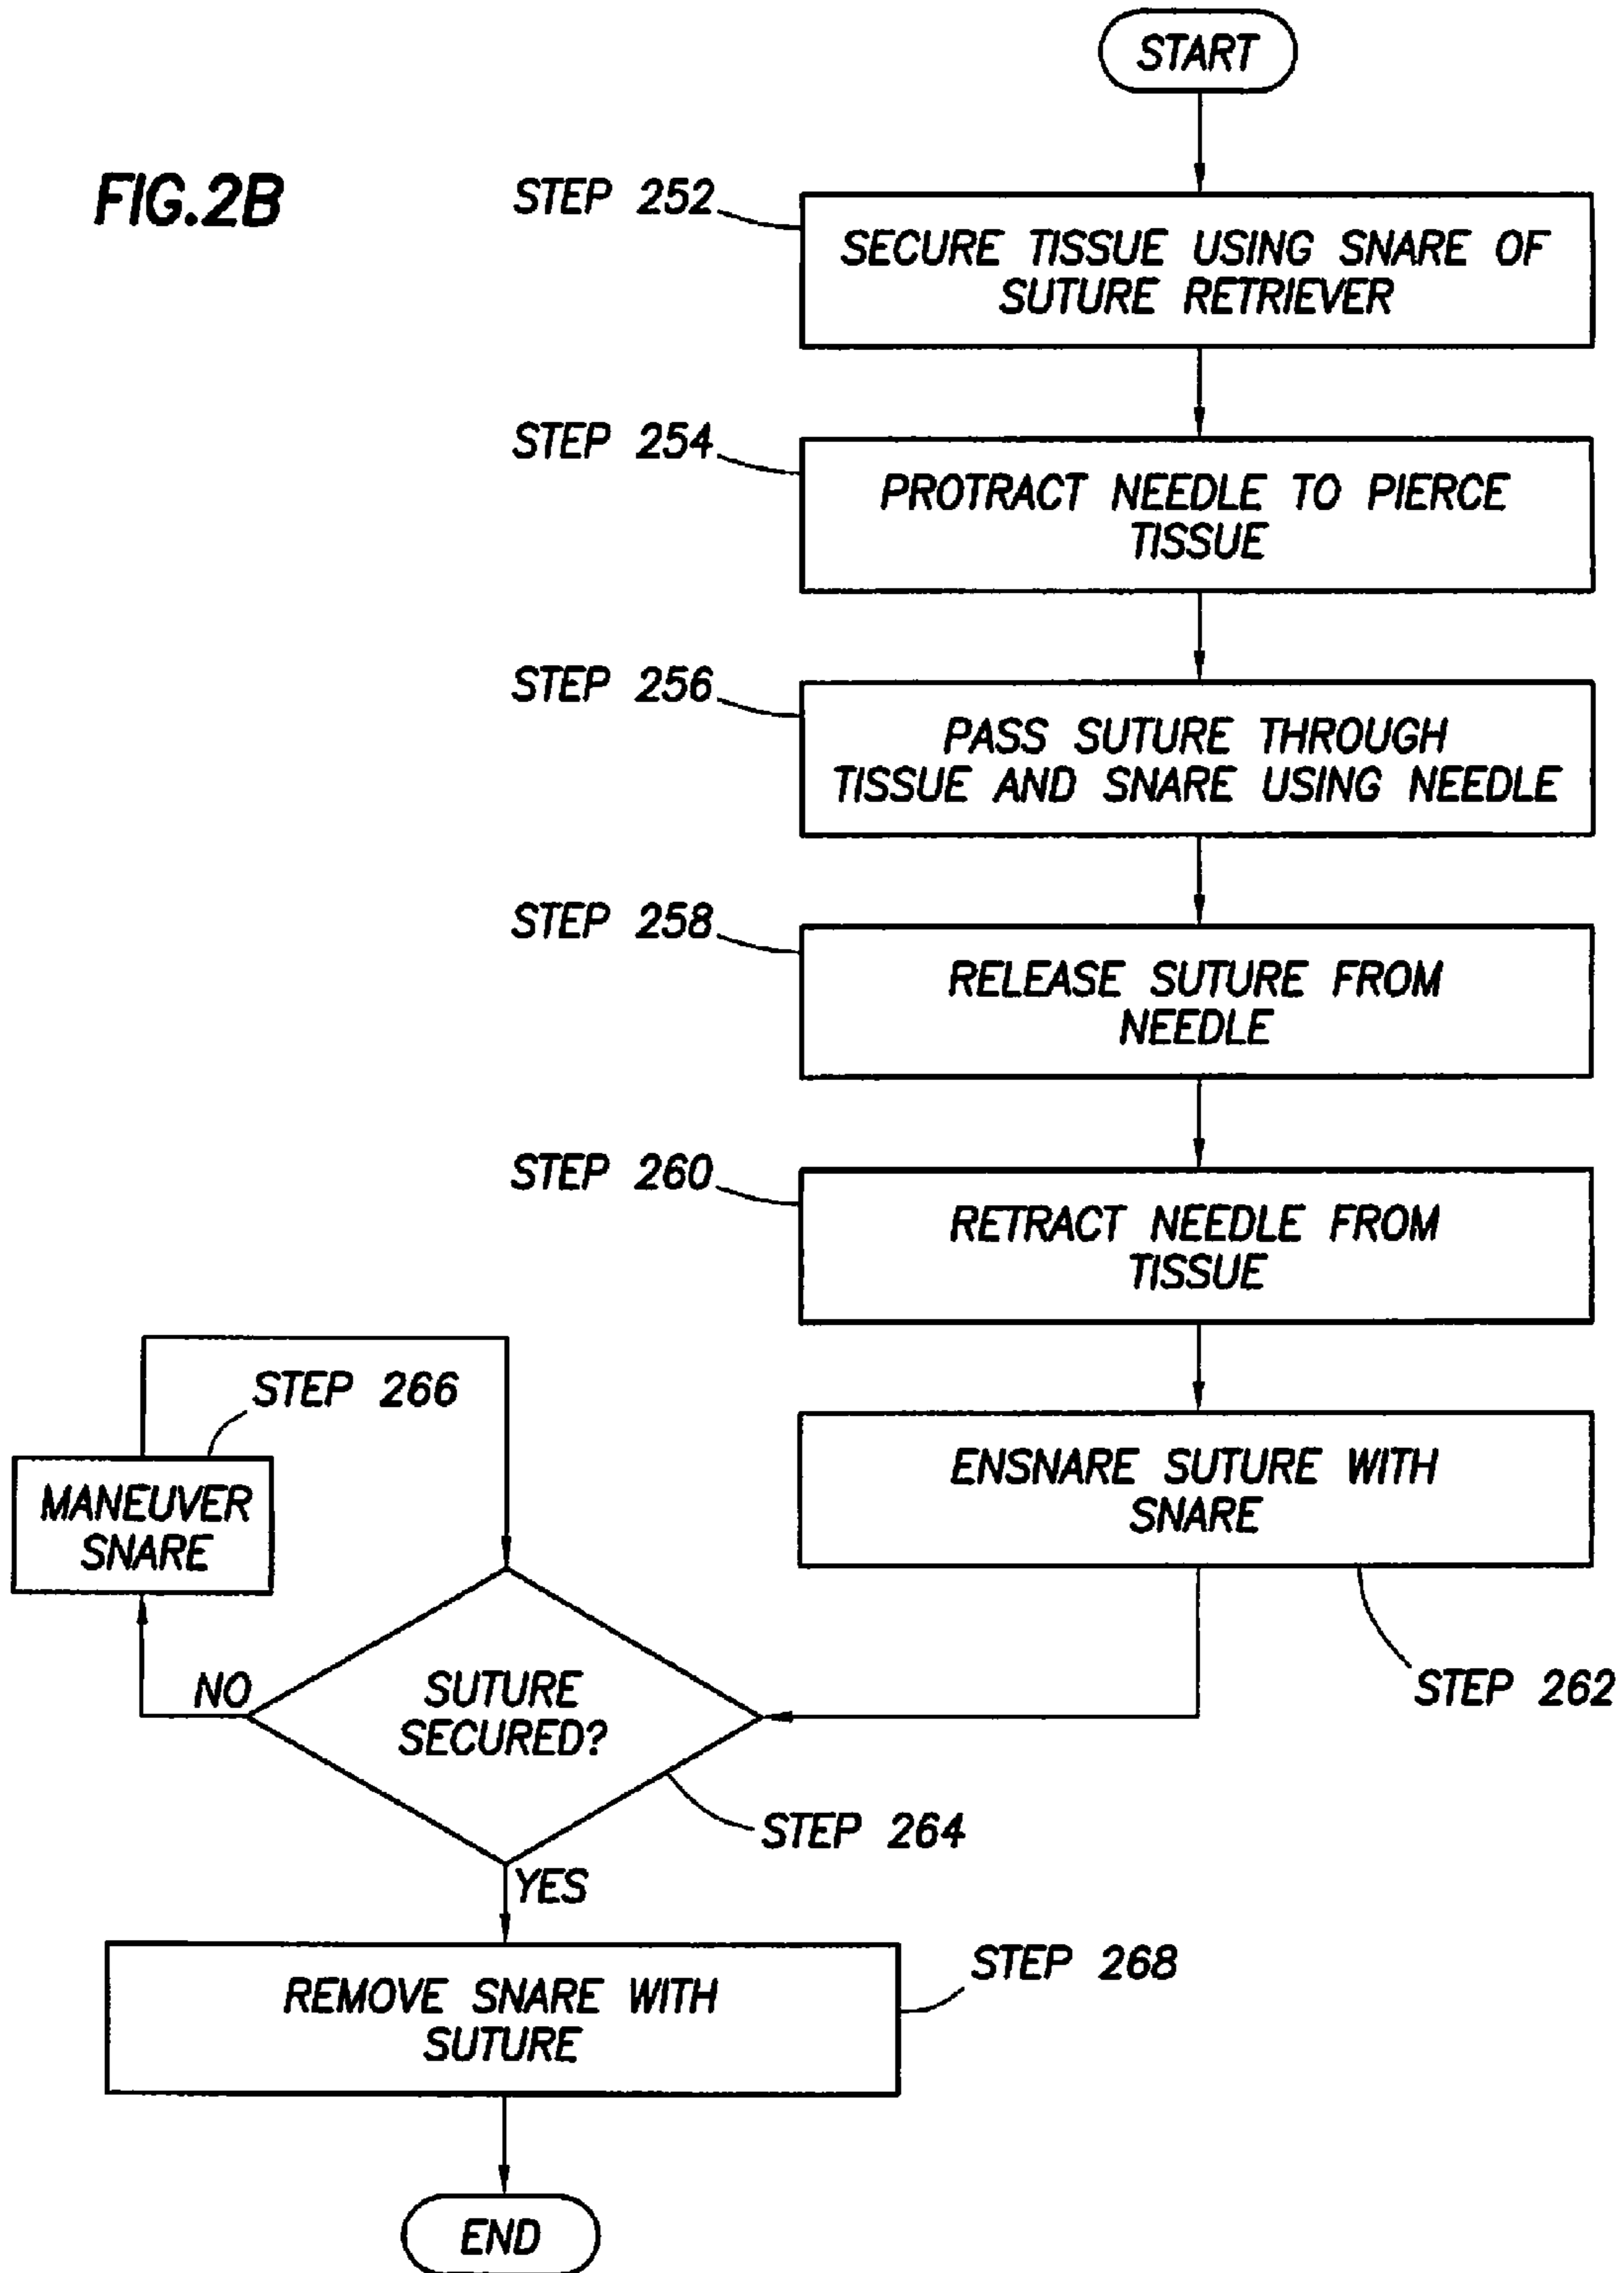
START

FIG.2B

STEP 252
SECURE TISSUE USING SNARE OF SUTURE RETRIEVER

STEP 254
PROTRACT NEEDLE TO PIERCE TISSUE

STEP 256
PASS SUTURE THROUGH TISSUE AND SNARE USING NEEDLE

STEP 258
RELEASE SUTURE FROM NEEDLE

STEP 260
RETRACT NEEDLE FROM TISSUE

STEP 266
MANEUVER SNARE

ENSNARE SUTURE WITH SNARE

STEP 262

NO

SUTURE SECURED?

STEP 264

YES

STEP 268
REMOVE SNARE WITH SUTURE

END